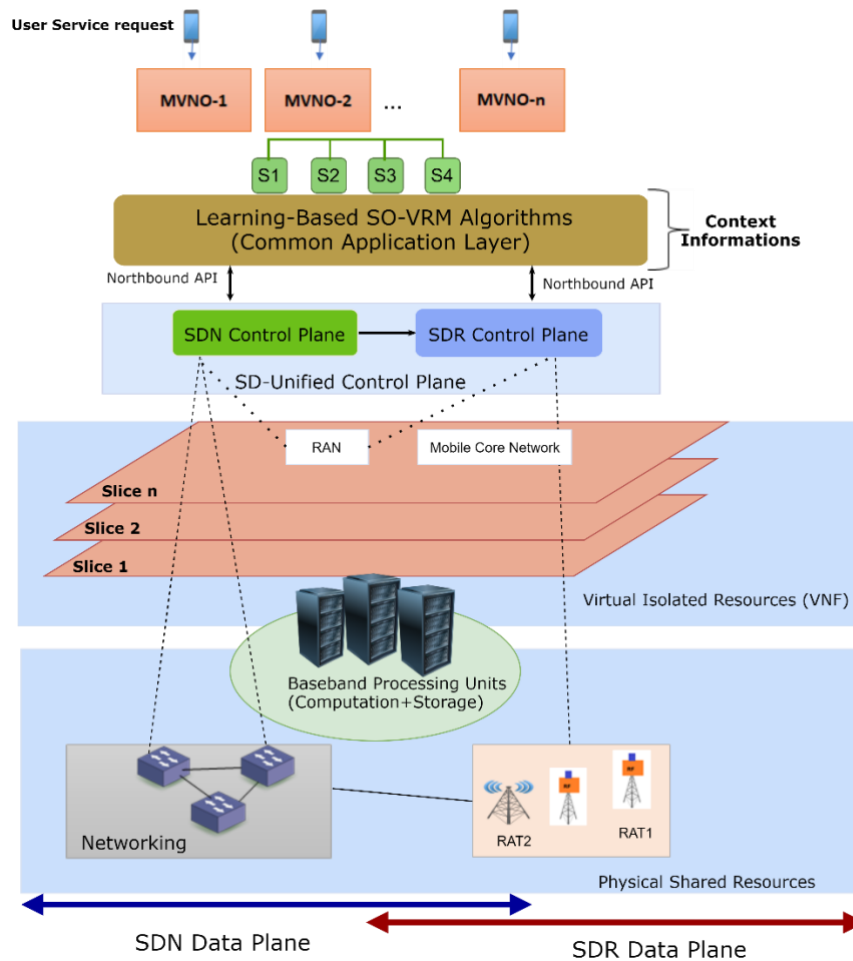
User Service request

MVNO-1

MVNO-2

...

MVNO-n

S1

S2

S3

S4

Learning-Based SO-VRM Algorithms (Common Application Layer)

Context Informations

Northbound API

Northbound API

SDN Control Plane

SDR Control Plane

SD-Unified Control Plane

RAN

Mobile Core Network

Slice n

Slice 2

Slice 1

Virtual Isolated Resources (VNF)

Baseband Processing Units (Computation+Storage)

Networking

RAT2

RAT1

Physical Shared Resources

SDN Data Plane

SDR Data Plane